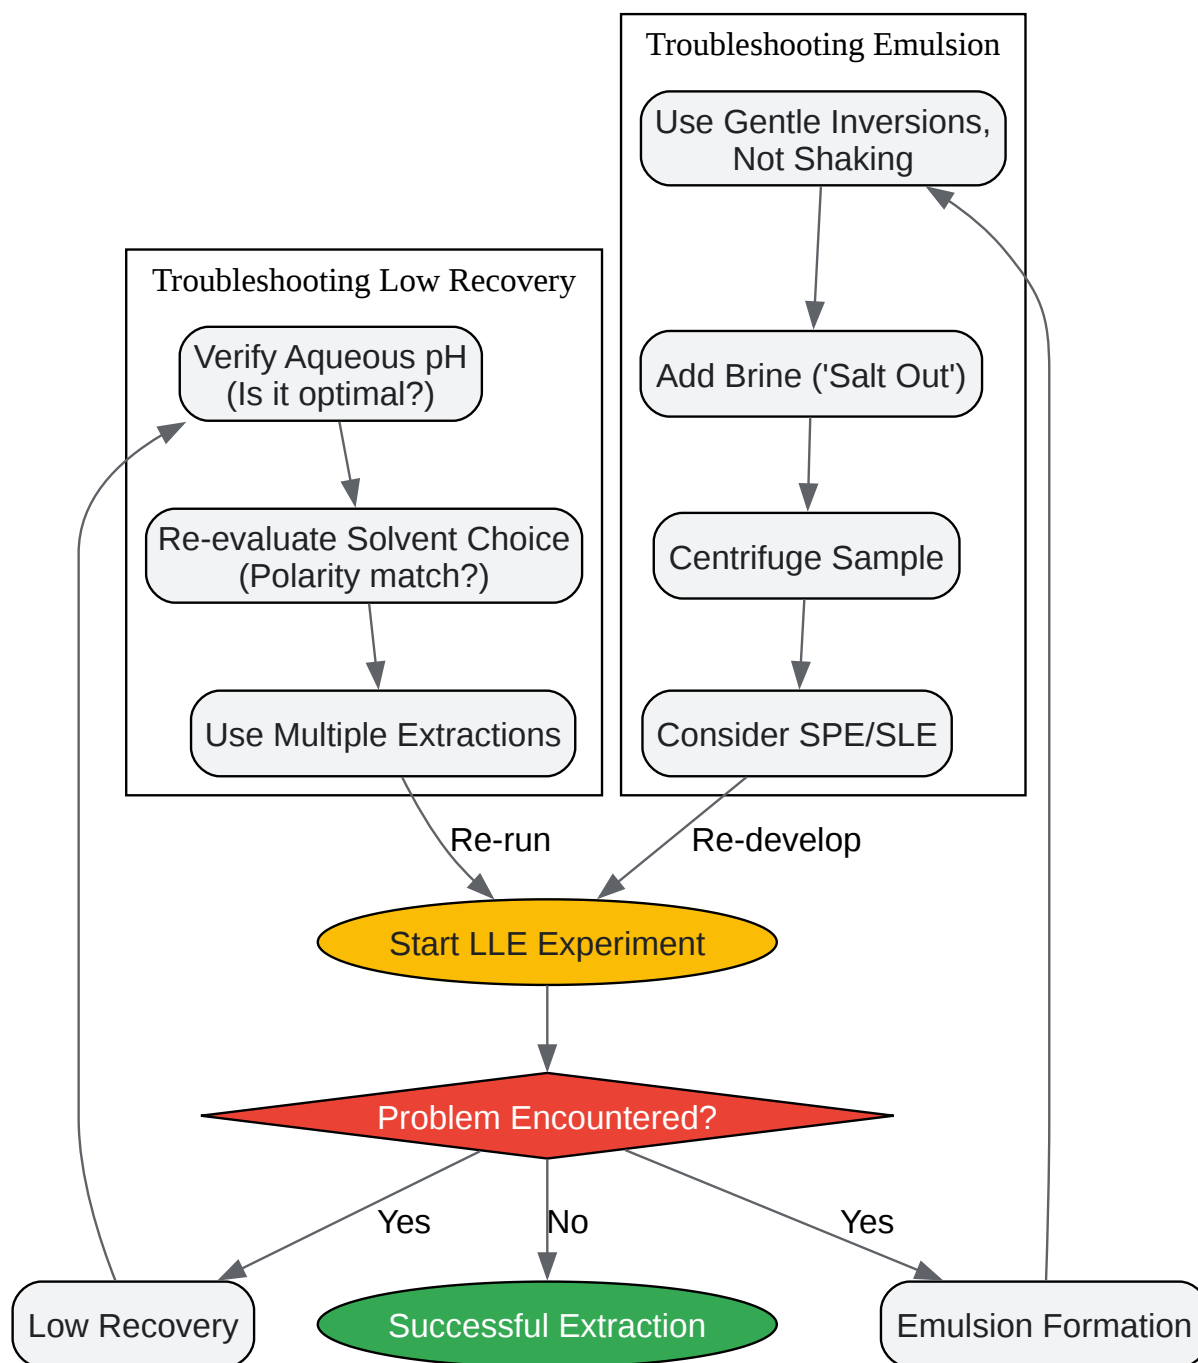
Troubleshooting Emulsion

Use Gentle Inversions, Not Shaking

Add Brine ('Salt Out')

Centrifuge Sample

Consider SPE/SLE

Troubleshooting Low Recovery

Verify Aqueous pH (Is it optimal?)

Re-evaluate Solvent Choice (Polarity match?)

Use Multiple Extractions

Re-run

Re-develop

Start LLE Experiment

Problem Encountered?

Yes

No

Yes

Low Recovery

Successful Extraction

Emulsion Formation